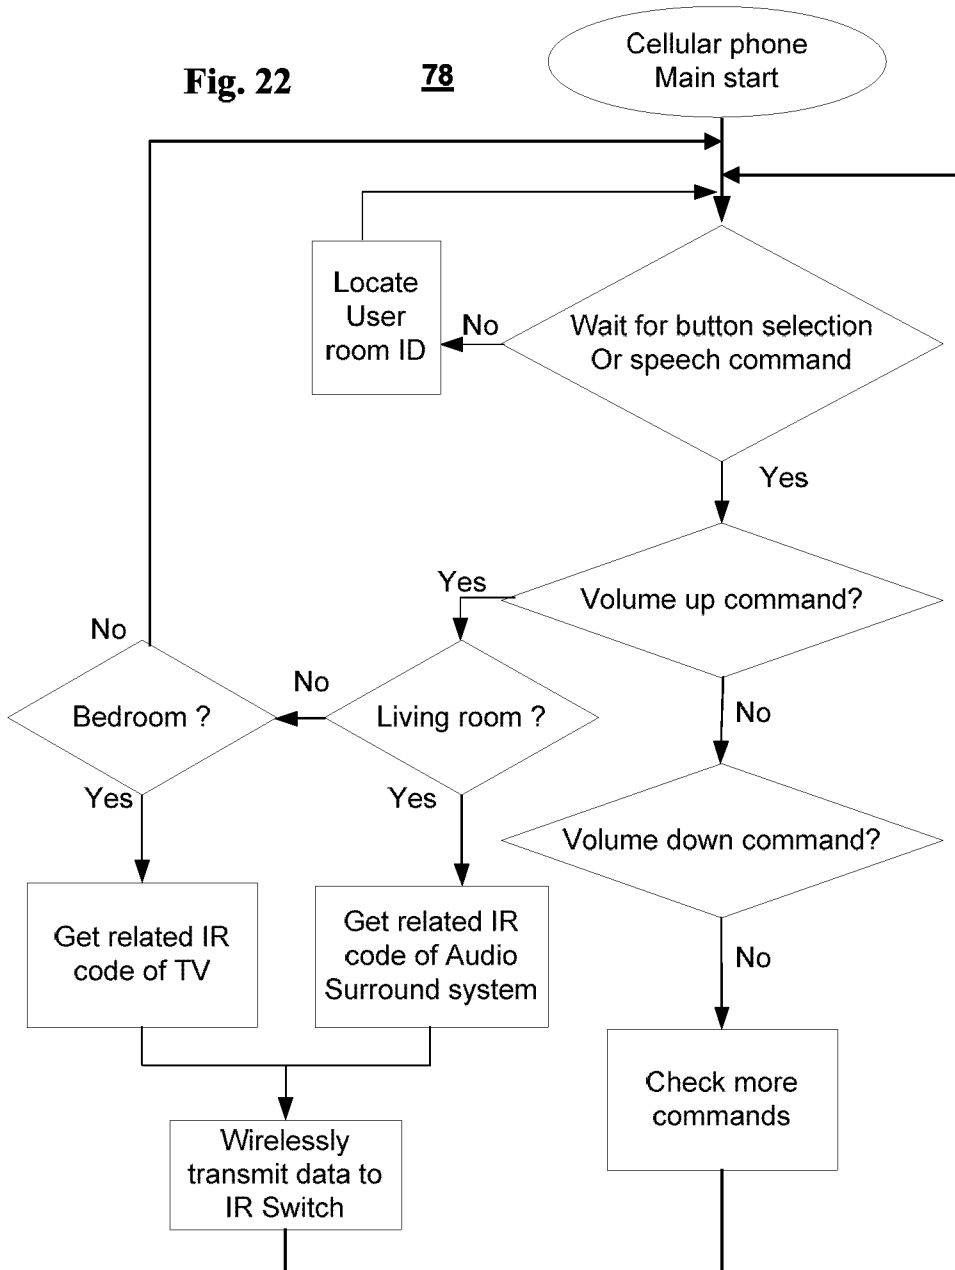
Fig. 22

78

Cellular phone Main start

Locate User room ID

No

Wait for button selection Or speech command

Yes

Yes

Volume up command?

No

No

Bedroom ?

Living room ?

No

Yes

Yes

Volume down command?

Get related IR code of TV

Get related IR code of Audio Surround system

No

Check more commands

Wirelessly transmit data to IR Switch